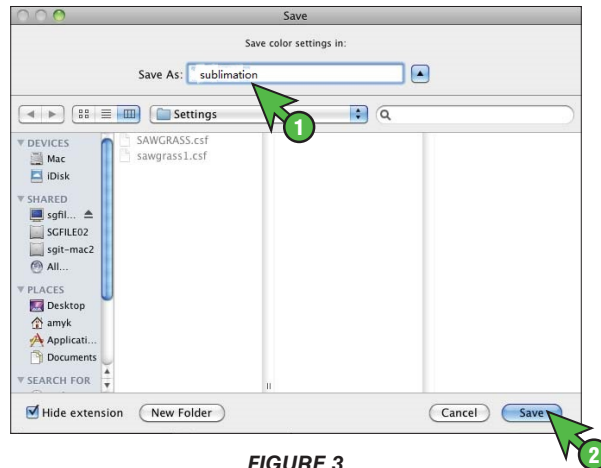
Save

Save color settings in:

Save As: sublimation

Settings

DEVICES
Mac
iDisk
SHARED
sgfil...
SGFILE02
sgit-mac2
All...
PLACES
Desktop
amyk
Applicati...
Documents
SEARCH FOR

SAWGRASS.csf
sawgrass1.csf

1

Hide extension
New Folder
Cancel
Save

2

FIGURE 3